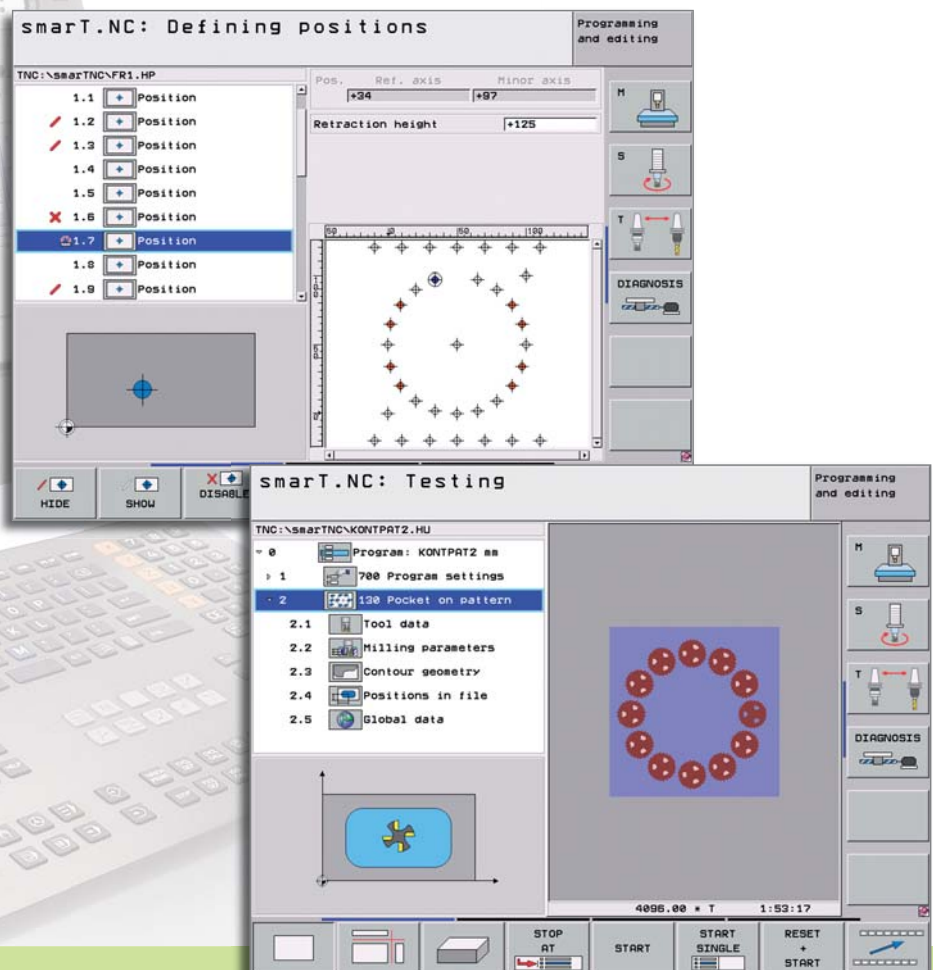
smarT.NC: Defining positions

Programming and editing

TNC:\smarTNC\FR1.HP

1.1 Position
1.2 Position
1.3 Position
1.4 Position
1.5 Position
1.6 Position
1.7 Position
1.8 Position
1.9 Position

Pos. Ref. axis Minor axis
+34 +97

Retraction height +125

M
S
T
DIAGNOSIS

HIDE
SHOW
DISABLE

smarT.NC: Testing

Programming and editing

TNC:\smarTNC\KONTPAT2.HU

0 Program: KONTPAT2 mm
1 700 Program settings
2 130 Pocket on pattern
2.1 Tool data
2.2 Milling parameters
2.3 Contour geometry
2.4 Positions in file
2.5 Global data

M
S
T
DIAGNOSIS

4096.00 * T 1:53:17

STOP AT
START
START SINGLE
RESET + START